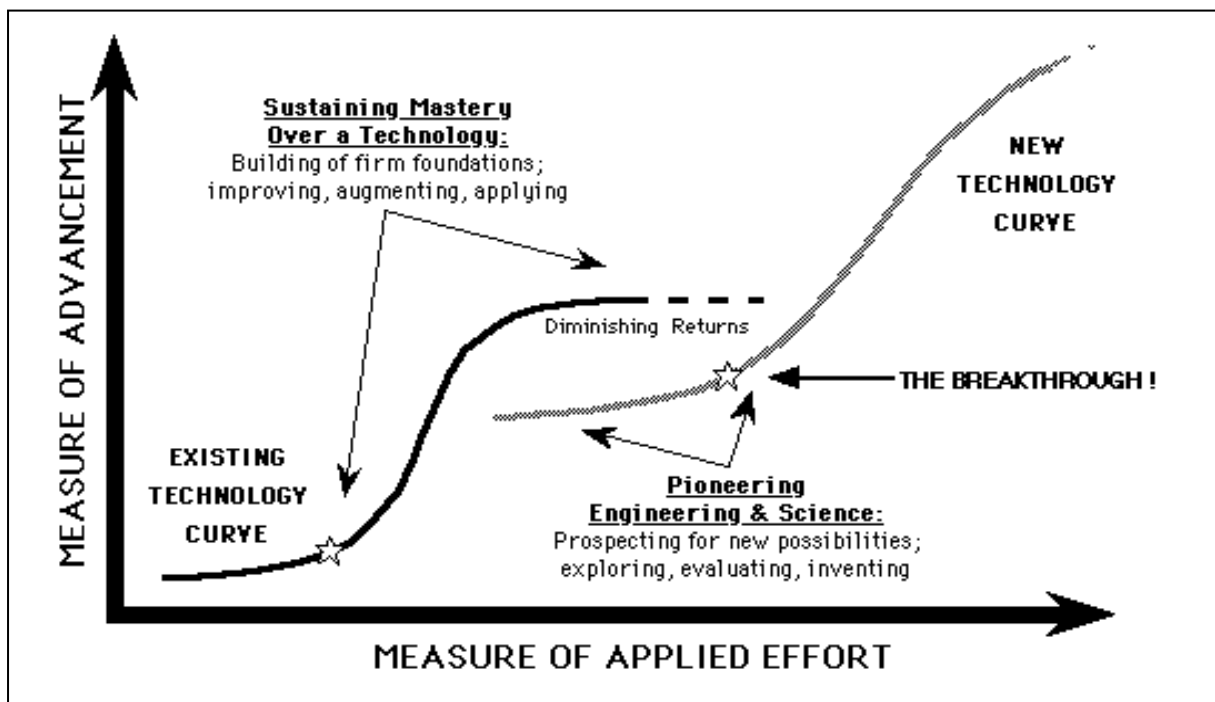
MEASURE OF ADVANCEMENT

Sustaining Mastery Over a Technology:
Building of firm foundations; improving, augmenting, applying

NEW TECHNOLOGY CURVE

Diminishing Returns

THE BREAKTHROUGH !

EXISTING TECHNOLOGY CURVE

Pioneering Engineering & Science:
Prospecting for new possibilities; exploring, evaluating, inventing

MEASURE OF APPLIED EFFORT